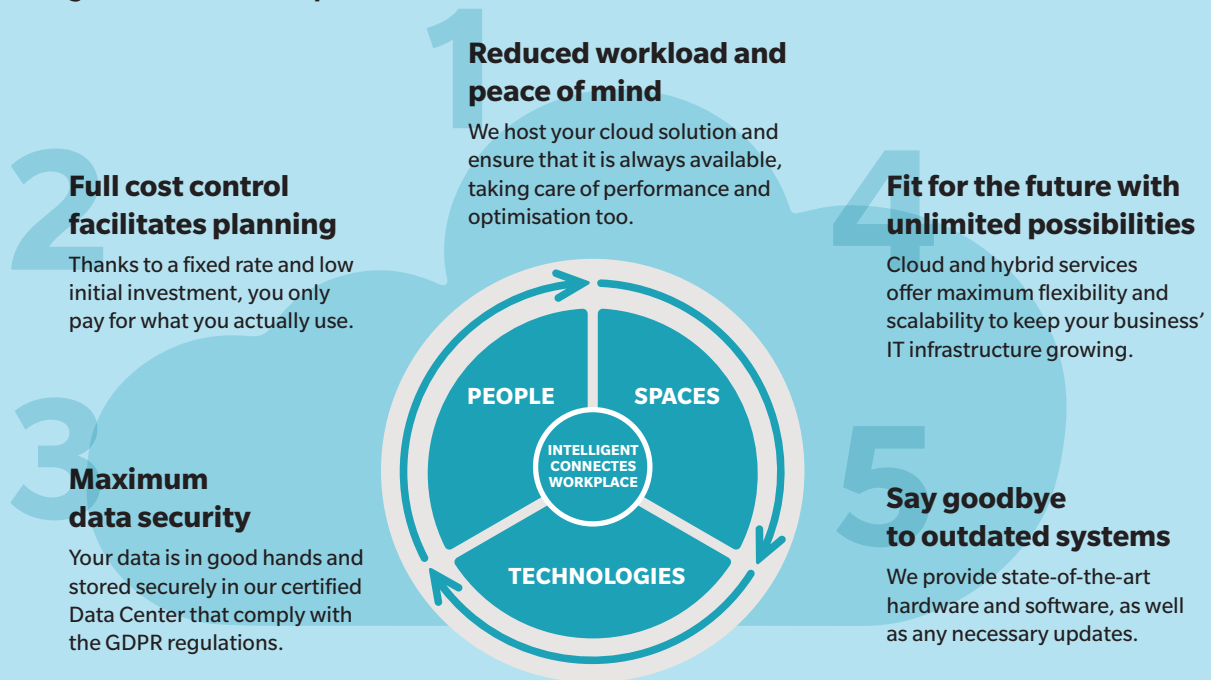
1
Reduced workload and peace of mind
We host your cloud solution and ensure that it is always available, taking care of performance and optimisation too.

2
Full cost control facilitates planning
Thanks to a fixed rate and low initial investment, you only pay for what you actually use.

3
Maximum data security
Your data is in good hands and stored securely in our certified Data Center that comply with the GDPR regulations.

PEOPLE
SPACES
INTELLIGENT CONNECTES WORKPLACE
TECHNOLOGIES

4
Fit for the future with unlimited possibilities
Cloud and hybrid services offer maximum flexibility and scalability to keep your business' IT infrastructure growing.

5
Say goodbye to outdated systems
We provide state-of-the-art hardware and software, as well as any necessary updates.